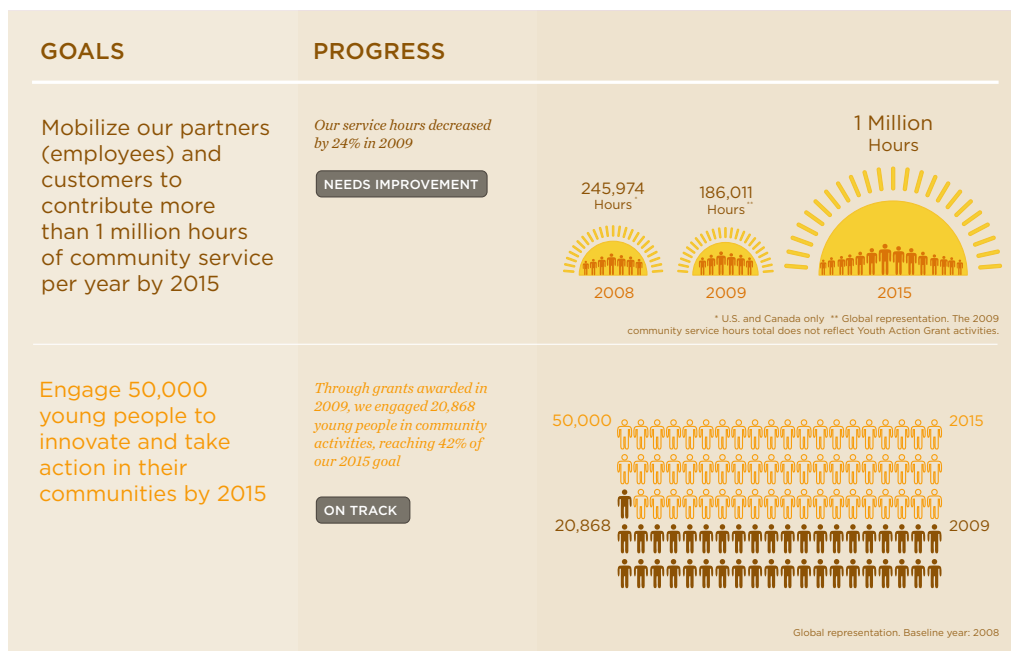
GOALS

PROGRESS

Mobilize our partners (employees) and customers to contribute more than 1 million hours of community service per year by 2015

Our service hours decreased by 24% in 2009

NEEDS IMPROVEMENT

245,974 Hours*

186,011 Hours**

1 Million Hours

2008

2009

2015

* U.S. and Canada only ** Global representation. The 2009 community service hours total does not reflect Youth Action Grant activities.

Engage 50,000 young people to innovate and take action in their communities by 2015

Through grants awarded in 2009, we engaged 20,868 young people in community activities, reaching 42% of our 2015 goal

ON TRACK

50,000

2015

20,868

2009

Global representation. Baseline year: 2008